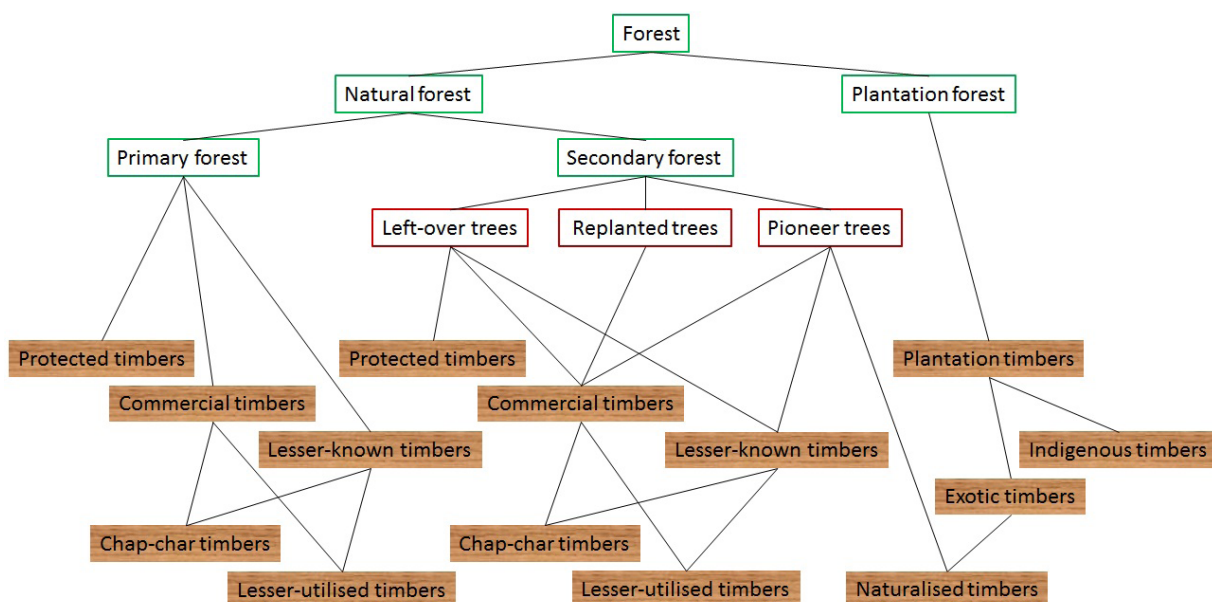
Forest

Natural forest

Plantation forest

Primary forest

Secondary forest

Left-over trees

Replanted trees

Pioneer trees

Protected timbers

Commercial timbers

Lesser-known timbers

Chap-char timbers

Lesser-utilised timbers

Protected timbers

Commercial timbers

Lesser-known timbers

Chap-char timbers

Lesser-utilised timbers

Plantation timbers

Indigenous timbers

Exotic timbers

Naturalised timbers